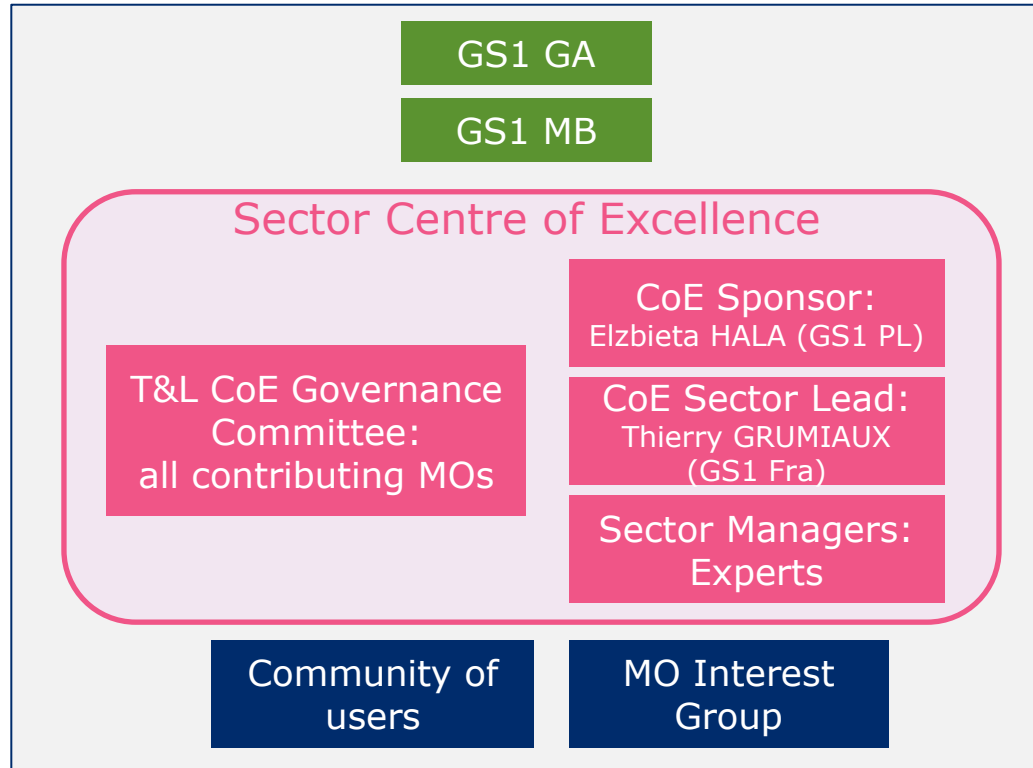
GS1 GA

GS1 MB

Sector Centre of Excellence

T&L CoE Governance Committee: all contributing MOs

CoE Sponsor: Elzbieta HALA (GS1 PL)

CoE Sector Lead: Thierry GRUMIAUX (GS1 Fra)

Sector Managers: Experts

Community of users

MO Interest Group